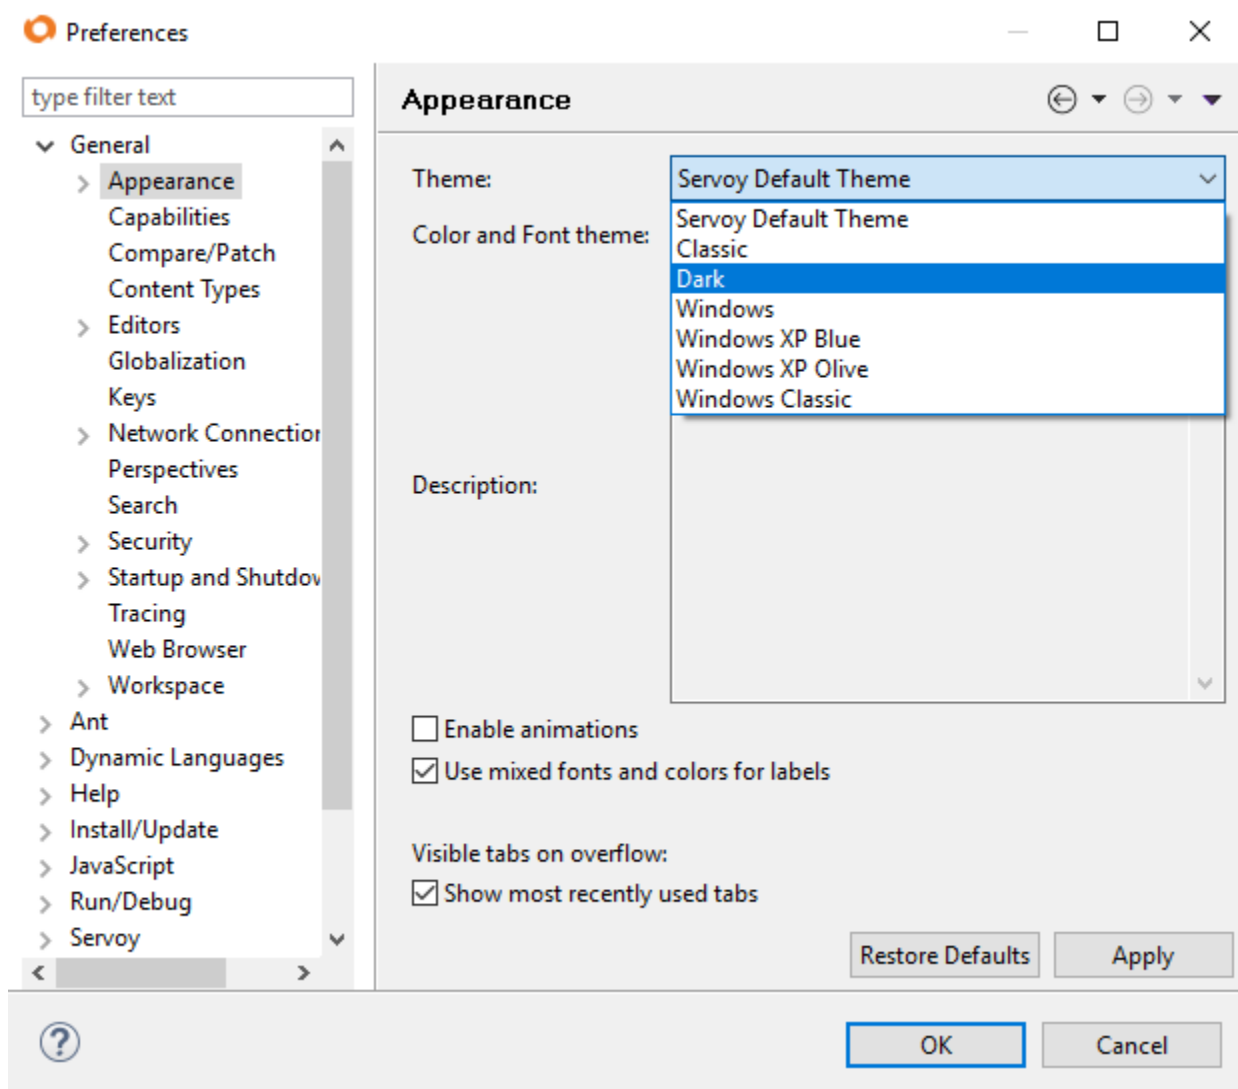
Preferences

type filter text

General
Appearance
Capabilities
Compare/Patch
Content Types
Editors
Globalization
Keys
Network Connectio
Perspectives
Search
Security
Startup and Shutdo
Tracing
Web Browser
Workspace
Ant
Dynamic Languages
Help
Install/Update
JavaScript
Run/Debug
Servoy

Appearance

Theme: Servoy Default Theme

Servoy Default Theme
Classic
Dark
Windows
Windows XP Blue
Windows XP Olive
Windows Classic

Color and Font theme:

Description:

Enable animations
Use mixed fonts and colors for labels

Visible tabs on overflow:
Show most recently used tabs

Restore Defaults
Apply

OK
Cancel